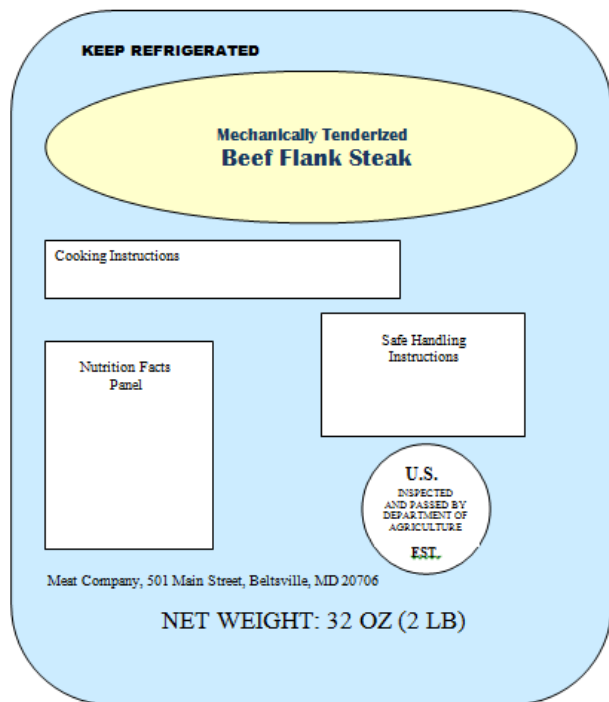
KEEP REFRIGERATED

Mechanically Tenderized
Beef Flank Steak

Cooking Instructions

Safe Handling Instructions

Nutrition Facts Panel

U.S.
INSPECTED AND PASSED BY DEPARTMENT OF AGRICULTURE
EST.

Meat Company, 501 Main Street, Beltsville, MD 20706

NET WEIGHT: 32 OZ (2 LB)